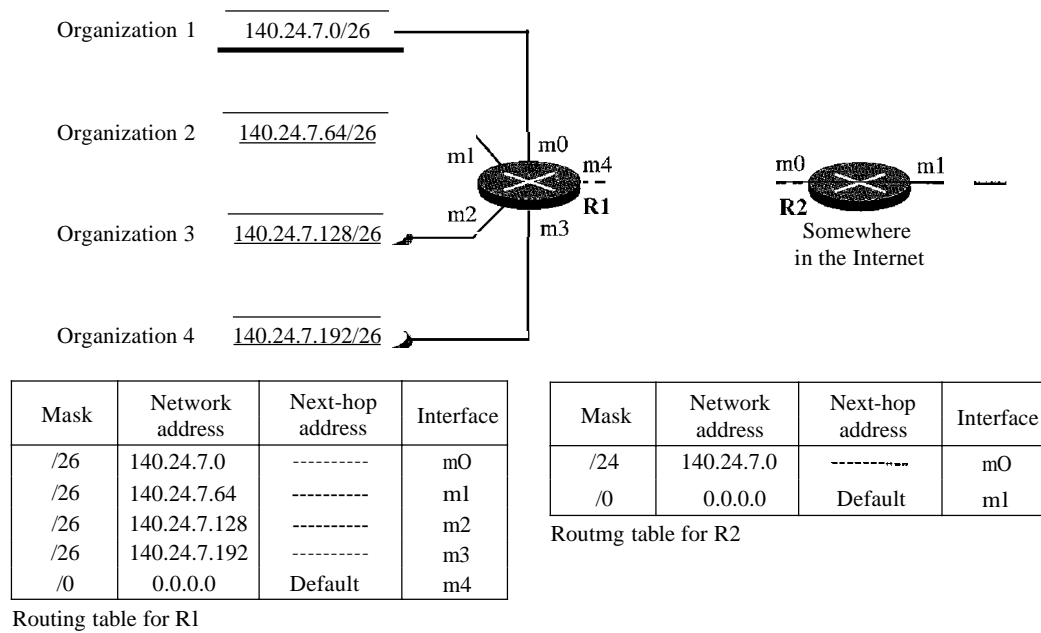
Organization 1 140.24.7.0/26

Organization 2 140.24.7.64/26

Organization 3 140.24.7.128/26

Organization 4 140.24.7.192/26

m0
m1
m4
m2
R1
m3

m0
m1
R2
Somewhere in the Internet

| Mask | Network address | Next-hop address | Interface |
|---|---|---|---|
| /26 | 140.24.7.0 | ---------- | mO |
| /26 | 140.24.7.64 | ---------- | ml |
| /26 | 140.24.7.128 | ---------- | m2 |
| /26 | 140.24.7.192 | ---------- | m3 |
| /0 | 0.0.0.0 | Default | m4 |

Routing table for Rl

| Mask | Network address | Next-hop address | Interface |
|---|---|---|---|
| /24 | 140.24.7.0 | ---------- | mO |
| /0 | 0.0.0.0 | Default | ml |

Routmg table for R2